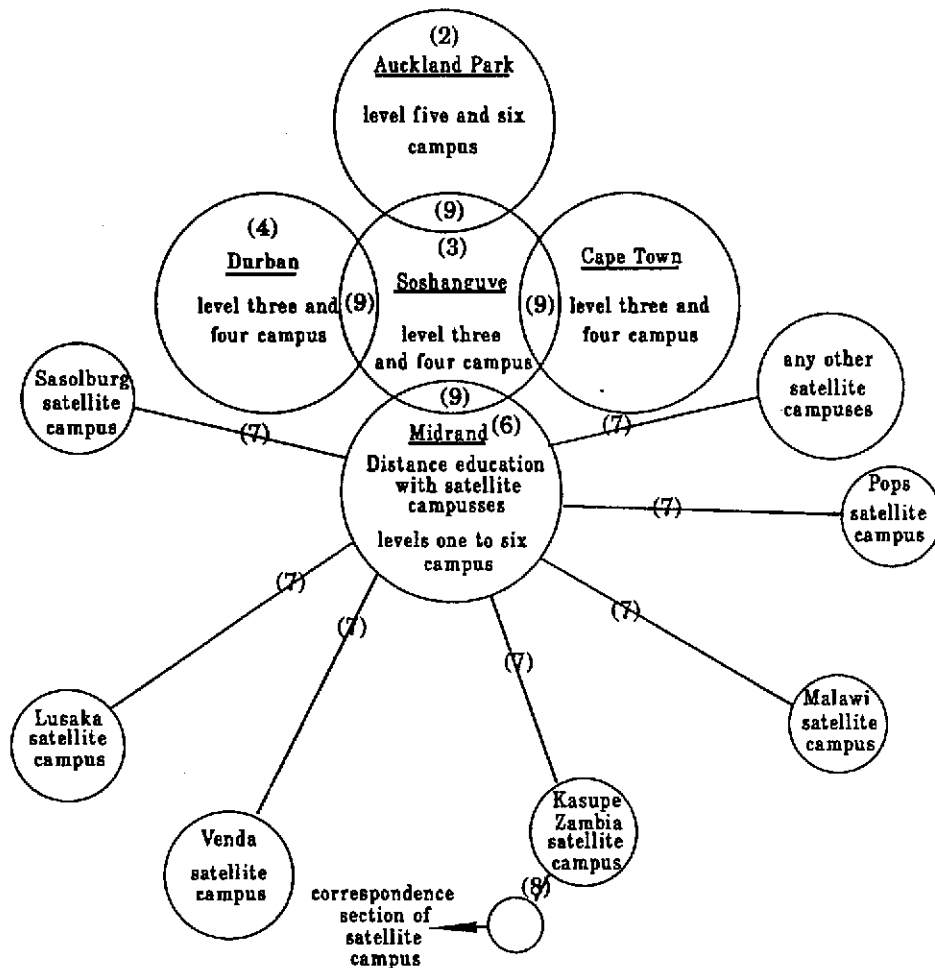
(2)
Auckland Park

level five and six campus

(9)

(4)
Durban

level three and four campus

(9)

(3)
Soshanguve

level three and four campus

(9)

Cape Town

level three and four campus

Sasolburg satellite campus

(7)

(9)

Midrand (6)
Distance education with satellite campusses

levels one to six campus

(7)

any other satellite campuses

(7)

Pops satellite campus

(7)

(7)

(7)

(7)

Lusaka satellite campus

Malawi satellite campus

Venda

satellite campus

Kasupe Zambia satellite campus

(8)

correspondence section of satellite campus